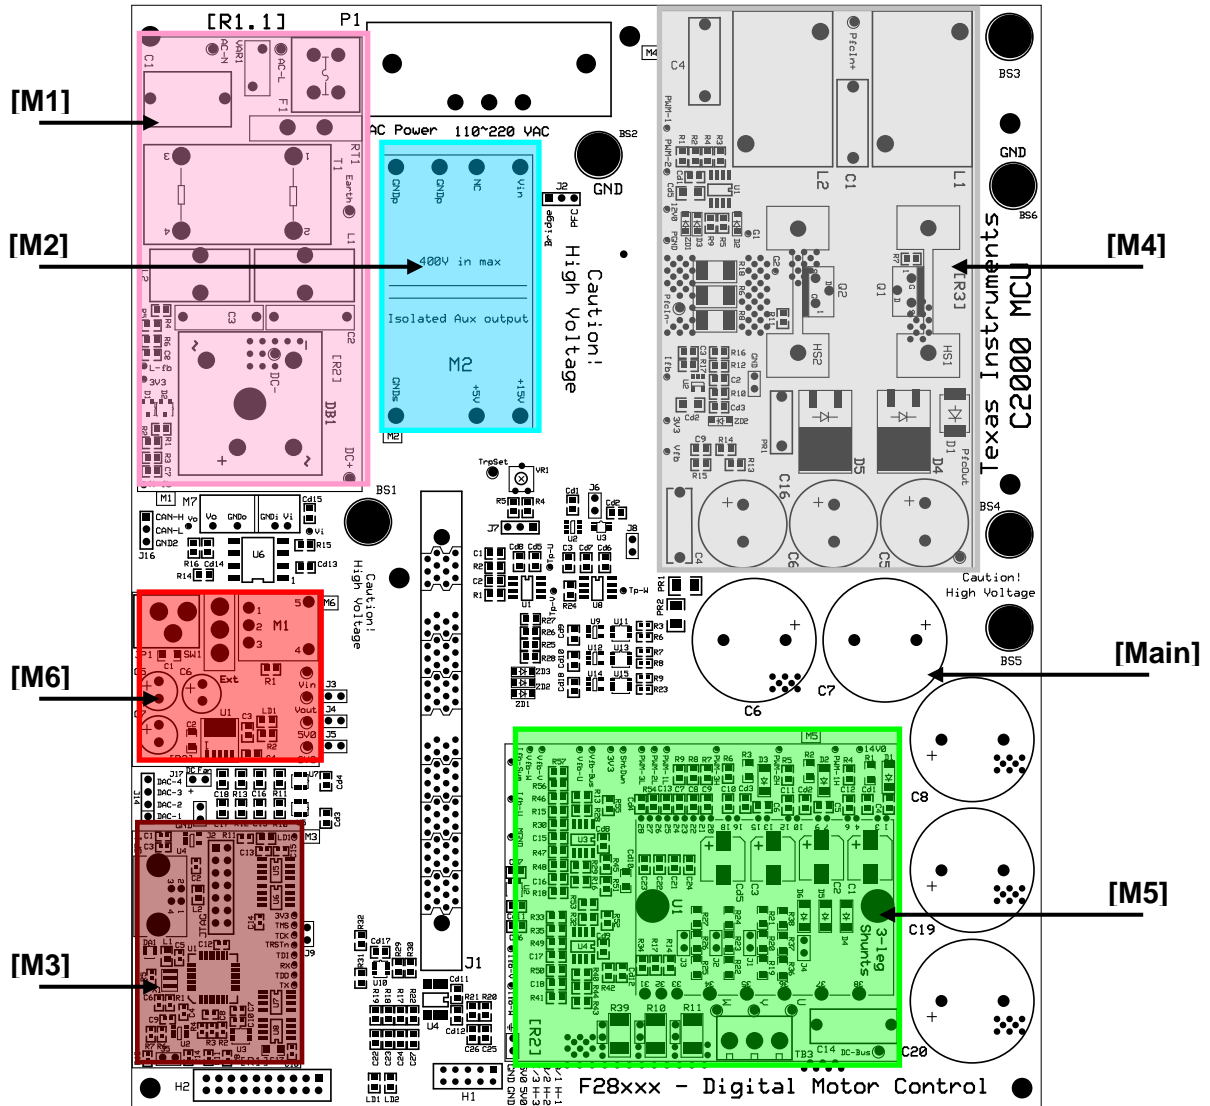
[M1]

[M2]

[M6]

[M3]

[M4]

[Main]

[M5]

[R1.1]
P1
AC Power 110~220 VAC
GND
BS2
BS3
GND
BS6
BS4
BS5
BS1
400V in max
Isolated Aux output
M2
Caution!
High Voltage
Texas Instruments
C2000 MCU
Caution!
High Voltage
Caution!
High Voltage
M1
Ext
DB1
C6
C7
C8
C19
C20
3-leg
Shunts
U1
F28xxx - Digital Motor Control
J1
H1
H2
U6
M7
J16
M6
M3
M5
JTAG
D5
D4
L1
L2
C1
C4
C16
C5
TB3
R39
R10
R11
C14
DC-Bus
U4